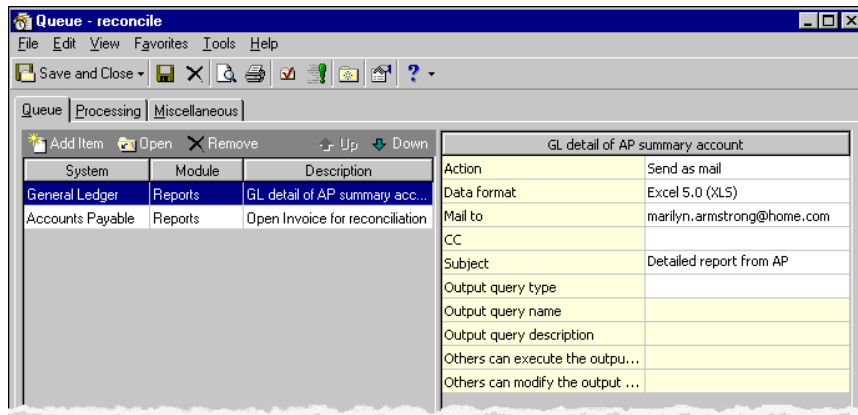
Queue - reconcile

File Edit View Favorites Tools Help

Save and Close

Queue | Processing | Miscellaneous

Add Item Open Remove Up Down

| System | Module | Description |
|---|---|---|
| General Ledger | Reports | GL detail of AP summary acc... |
| Accounts Payable | Reports | Open Invoice for reconciliation |

| GL detail of AP summary account | |
|---|---|
| Action | Send as mail |
| Data format | Excel 5.0 (XLS) |
| Mail to | marilyn.armstrong@home.com |
| CC | |
| Subject | Detailed report from AP |
| Output query type | |
| Output query name | |
| Output query description | |
| Others can execute the outpu... | |
| Others can modify the output ... | |